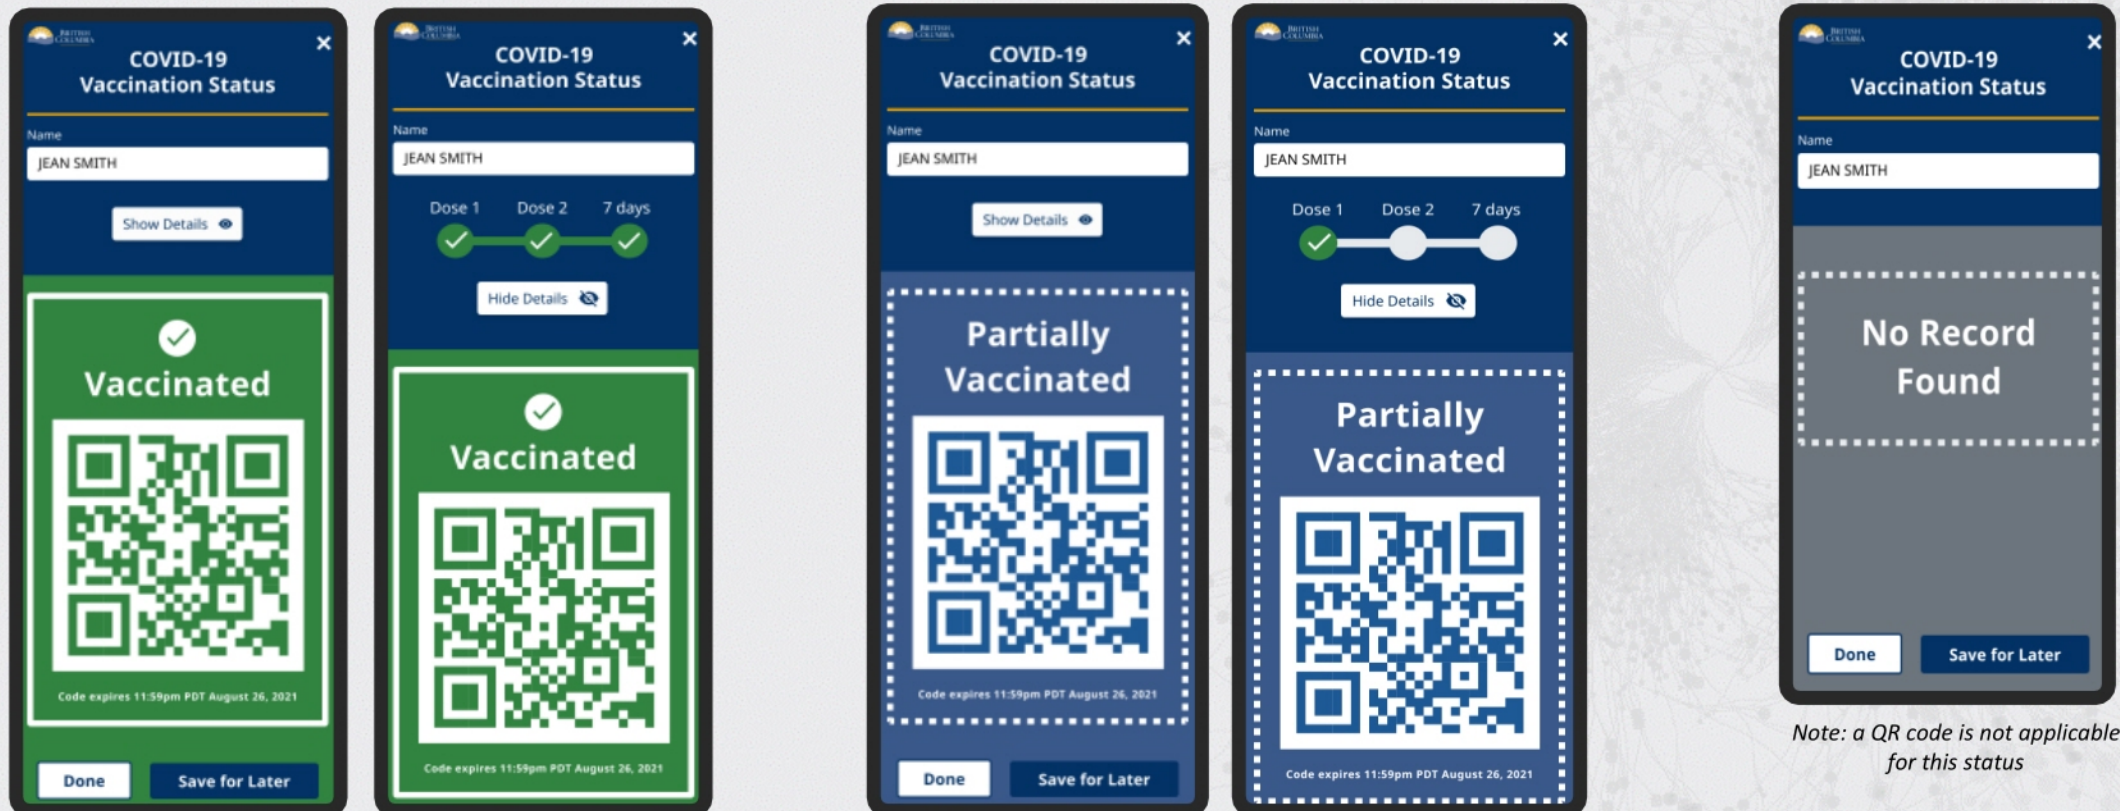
BRITISH COLUMBIA
COVID-19 Vaccination Status
×
Name
JEAN SMITH
Show Details
Vaccinated
Code expires 11:59pm PDT August 26, 2021
Done
Save for Later

BRITISH COLUMBIA
COVID-19 Vaccination Status
×
Name
JEAN SMITH
Dose 1 Dose 2 7 days
Hide Details
Vaccinated
Code expires 11:59pm PDT August 26, 2021

BRITISH COLUMBIA
COVID-19 Vaccination Status
×
Name
JEAN SMITH
Show Details
Partially Vaccinated
Code expires 11:59pm PDT August 26, 2021
Done
Save for Later

BRITISH COLUMBIA
COVID-19 Vaccination Status
×
Name
JEAN SMITH
Dose 1 Dose 2 7 days
Hide Details
Partially Vaccinated
Code expires 11:59pm PDT August 26, 2021

BRITISH COLUMBIA
COVID-19 Vaccination Status
×
Name
JEAN SMITH
No Record Found
Done
Save for Later

Note: a QR code is not applicable for this status